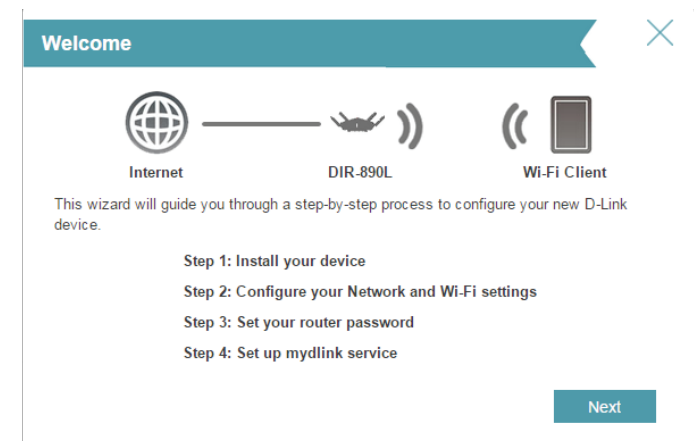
Welcome

Internet

DIR-890L

Wi-Fi Client

This wizard will guide you through a step-by-step process to configure your new D-Link device.

Step 1: Install your device

Step 2: Configure your Network and Wi-Fi settings

Step 3: Set your router password

Step 4: Set up mydlink service

Next